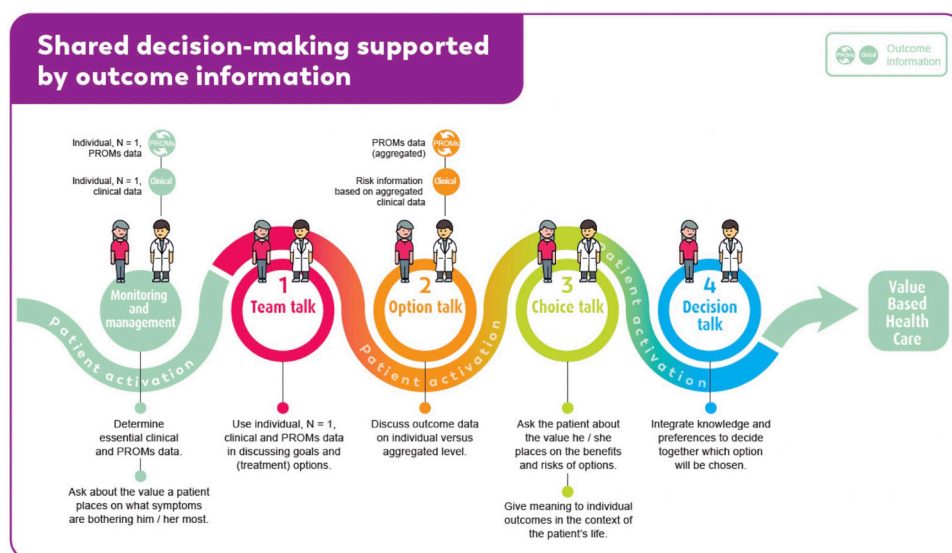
Shared decision-making supported by outcome information

PROMs Clinical Outcome information

Individual, N = 1, PROMs data

PROMs

Individual, N = 1, clinical data

Clinical

PROMs data (aggregated)

PROMs

Risk information based on aggregated clinical data

Clinical

Monitoring and management

1 Team talk

2 Option talk

3 Choice talk

4 Decision talk

Value Based Health Care

Patient activation

Patient activation

Patient activation

Determine essential clinical and PROMs data.

Ask about the value a patient places on what symptoms are bothering him / her most.

Use individual, N = 1, clinical and PROMs data in discussing goals and (treatment) options.

Discuss outcome data on individual versus aggregated level.

Ask the patient about the value he / she places on the benefits and risks of options.

Give meaning to individual outcomes in the context of the patient's life.

Integrate knowledge and preferences to decide together which option will be chosen.